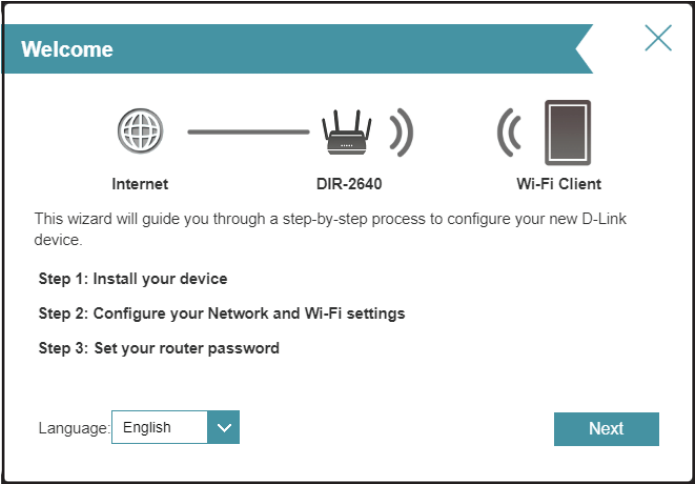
Welcome

Internet

DIR-2640

Wi-Fi Client

This wizard will guide you through a step-by-step process to configure your new D-Link device.

Step 1: Install your device

Step 2: Configure your Network and Wi-Fi settings

Step 3: Set your router password

Language: English

Next